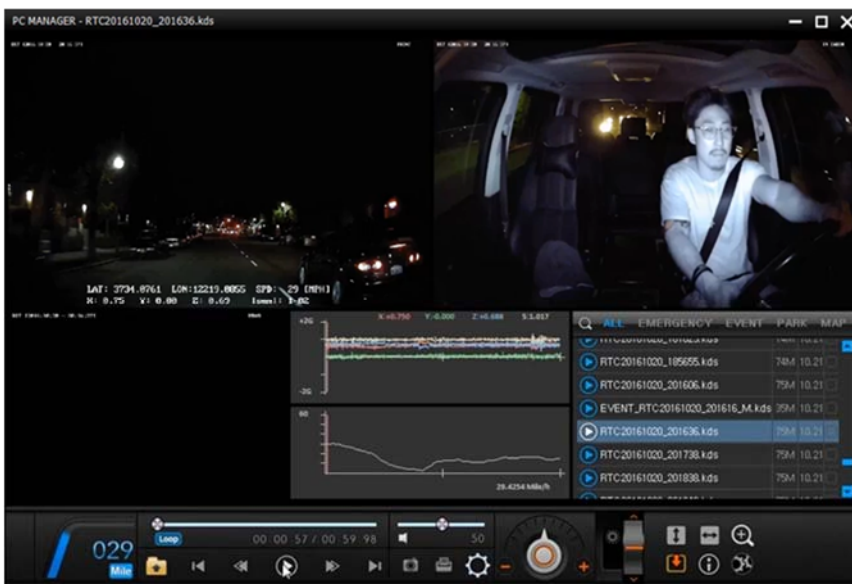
PC MANAGER - RTC20161020_201636.kds

LAT: 3734.8761 LON:12219.8855 SPD: 29 [MPH]
X: 0.75 Y: 0.00 Z: 0.69

+2G
-2G
X:+0.750 Y:-0.000 Z:+0.688 S:1.017
60
28.4254 Mile/h

ALL EMERGENCY EVENT PARK MAP
RTC20161020_185655.kds 74M 10.21
RTC20161020_201606.kds 75M 10.21
EVENT_RTC20161020_201616_M.kds 35M 10.21
RTC20161020_201636.kds 75M 10.21
RTC20161020_201738.kds 75M 10.21
RTC20161020_201838.kds 75M 10.21

029
Mile
Loop
00:00:57 / 00:59:98
50